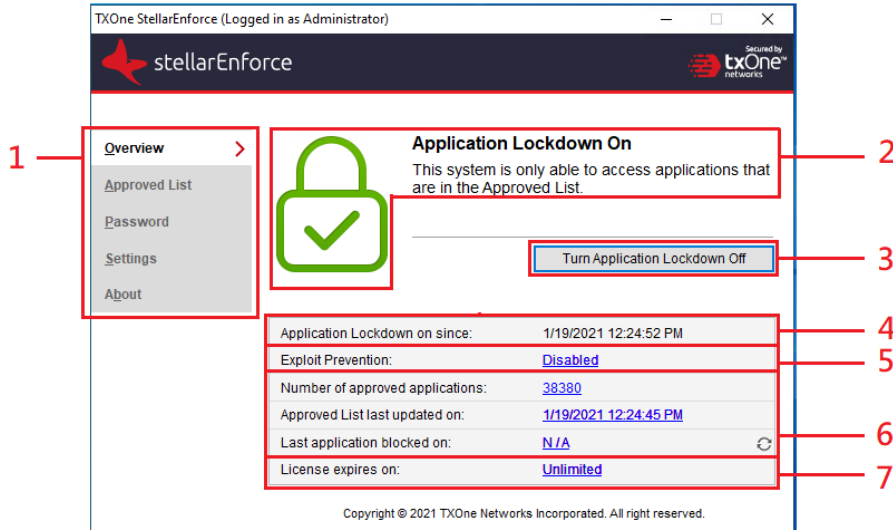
TXOne StellarEnforce (Logged in as Administrator)

stellarEnforce

Secured by txOne networks

1

Overview

Approved List

Password

Settings

About

Application Lockdown On

This system is only able to access applications that are in the Approved List.

2

Turn Application Lockdown Off

3

| | |
|---|---|
| Application Lockdown on since: | 1/19/2021 12:24:52 PM |
| Exploit Prevention: | Disabled |
| Number of approved applications: | 38380 |
| Approved List last updated on: | 1/19/2021 12:24:45 PM |
| Last application blocked on: | N / A |
| License expires on: | Unlimited |

4

5

6

7

Copyright © 2021 TXOne Networks Incorporated. All right reserved.